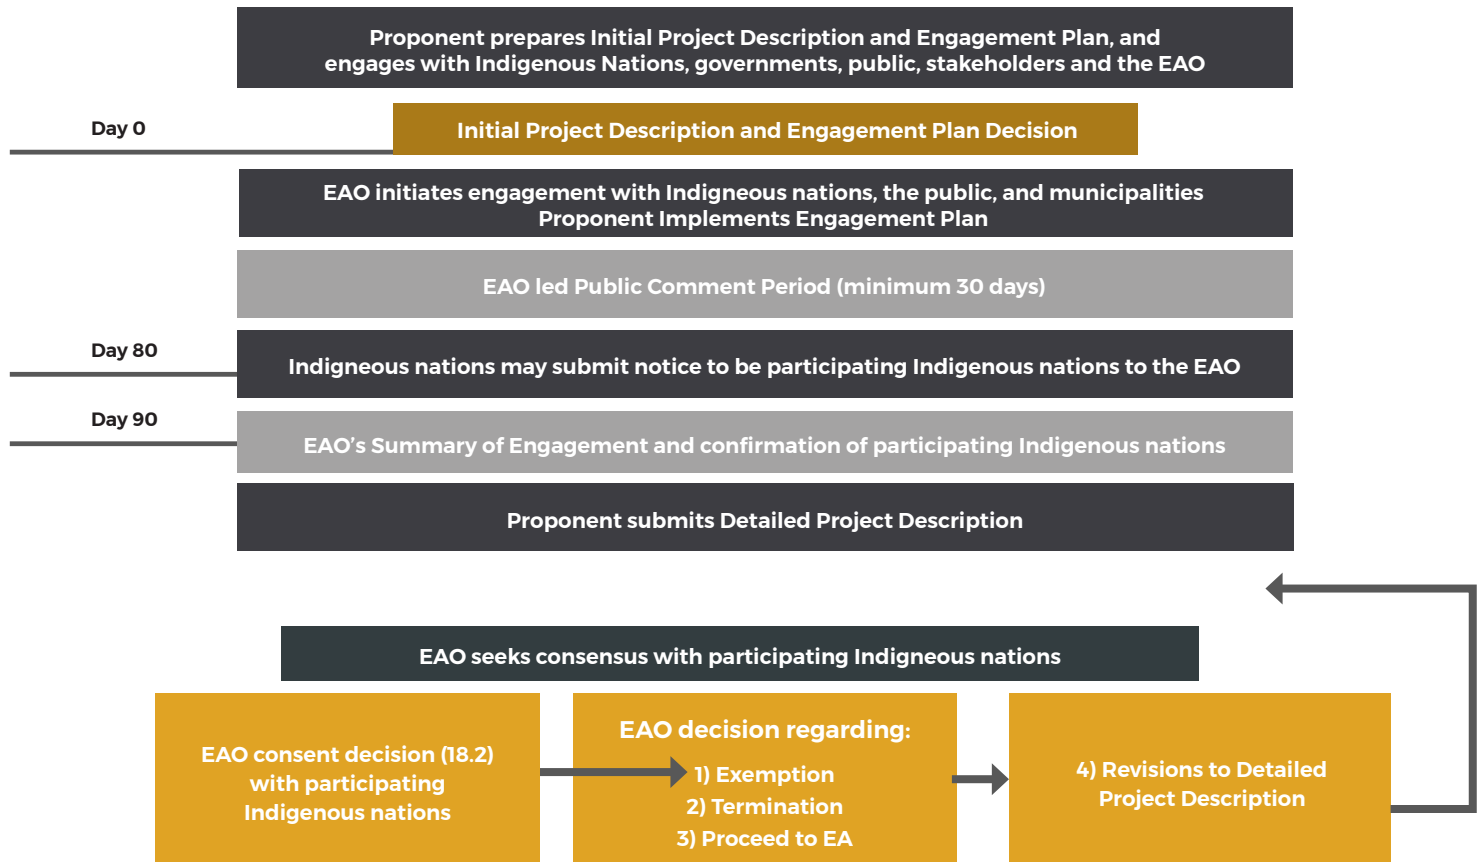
Proponent prepares Initial Project Description and Engagement Plan, and engages with Indigenous Nations, governments, public, stakeholders and the EAO

Day 0

Initial Project Description and Engagement Plan Decision

EAO initiates engagement with Indigneous nations, the public, and municipalities
Proponent Implements Engagement Plan

EAO led Public Comment Period (minimum 30 days)

Day 80

Indigneous nations may submit notice to be participating Indigenous nations to the EAO

Day 90

EAO's Summary of Engagement and confirmation of participating Indigenous nations

Proponent submits Detailed Project Description

EAO seeks consensus with participating Indigneous nations

EAO consent decision (18.2) with participating Indigenous nations

EAO decision regarding:
1) Exemption
2) Termination
3) Proceed to EA

4) Revisions to Detailed Project Description